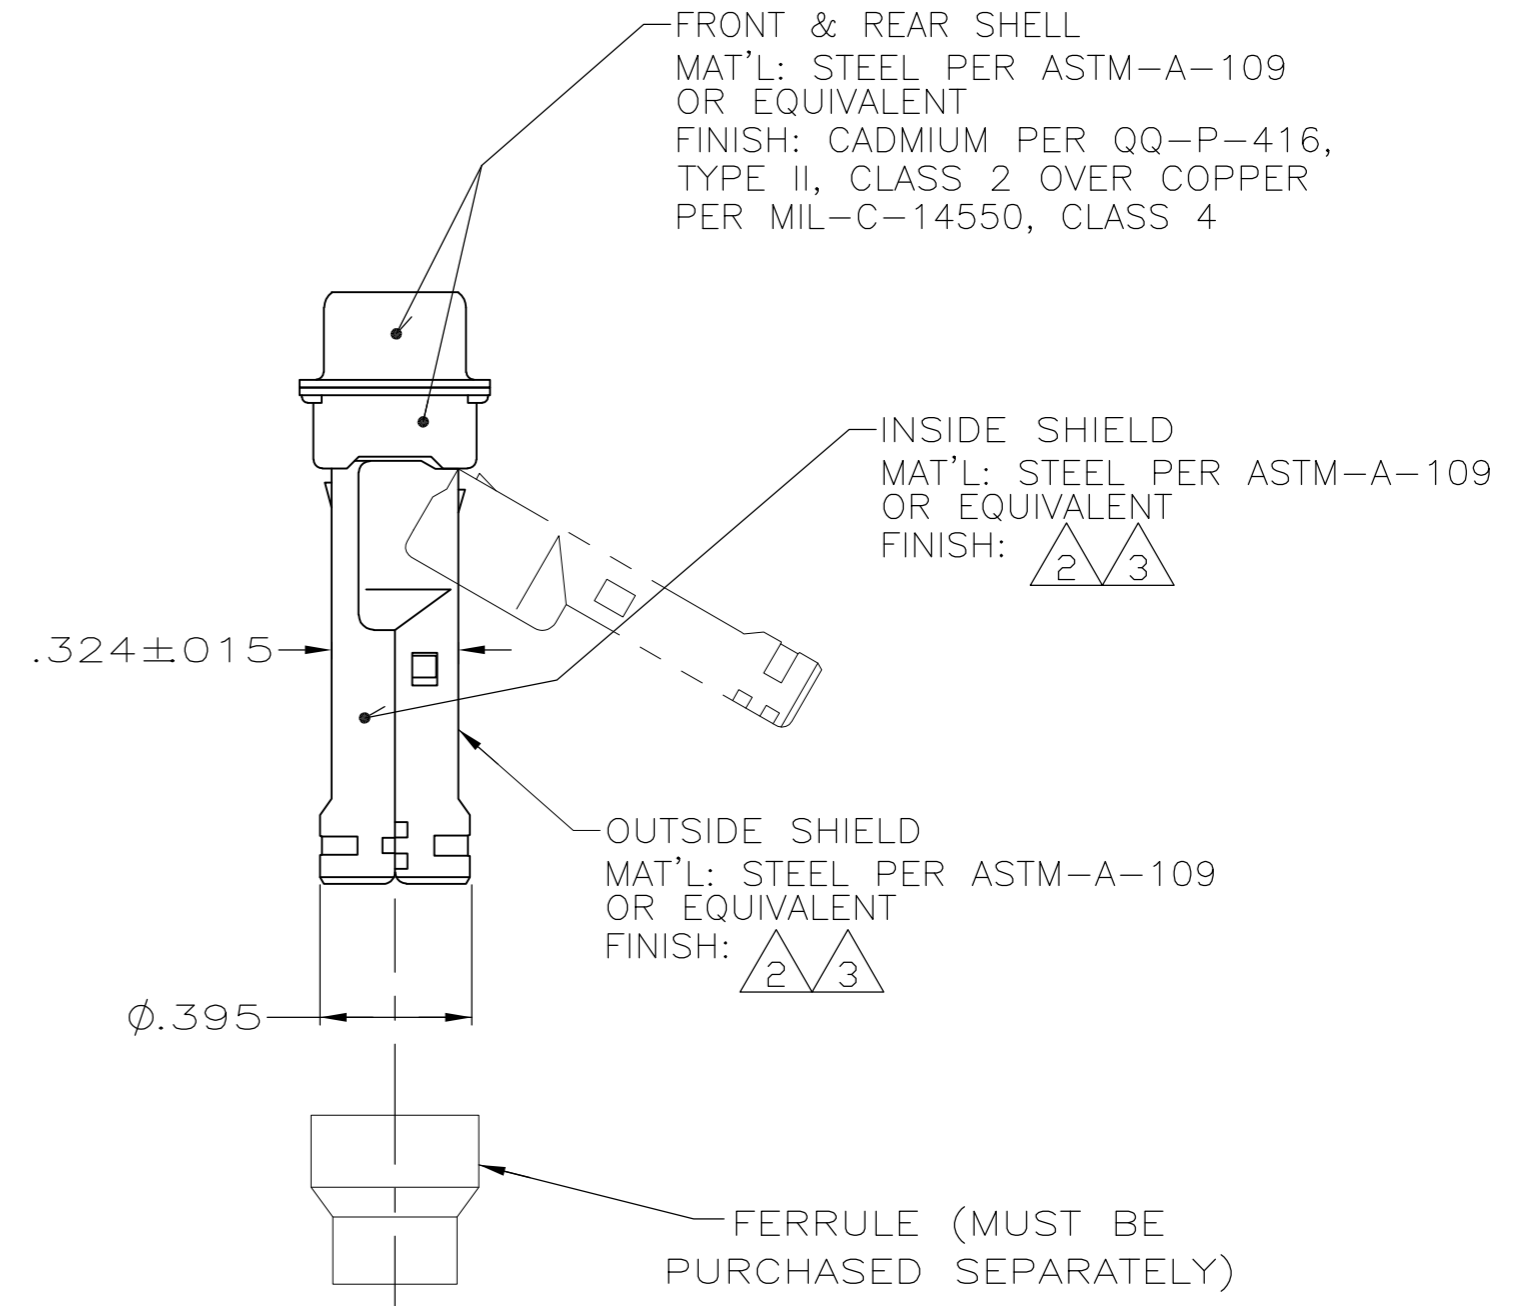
FRONT & REAR SHELL
MAT'L: STEEL PER ASTM-A-109 OR EQUIVALENT
FINISH: CADMIUM PER QQ-P-416, TYPE II, CLASS 2 OVER COPPER PER MIL-C-14550, CLASS 4

INSIDE SHIELD
MAT'L: STEEL PER ASTM-A-109 OR EQUIVALENT
FINISH: 2 3

.324±015

OUTSIDE SHIELD
MAT'L: STEEL PER ASTM-A-109 OR EQUIVALENT
FINISH: 2 3

$\phi$.395

FERRULE (MUST BE PURCHASED SEPARATELY)